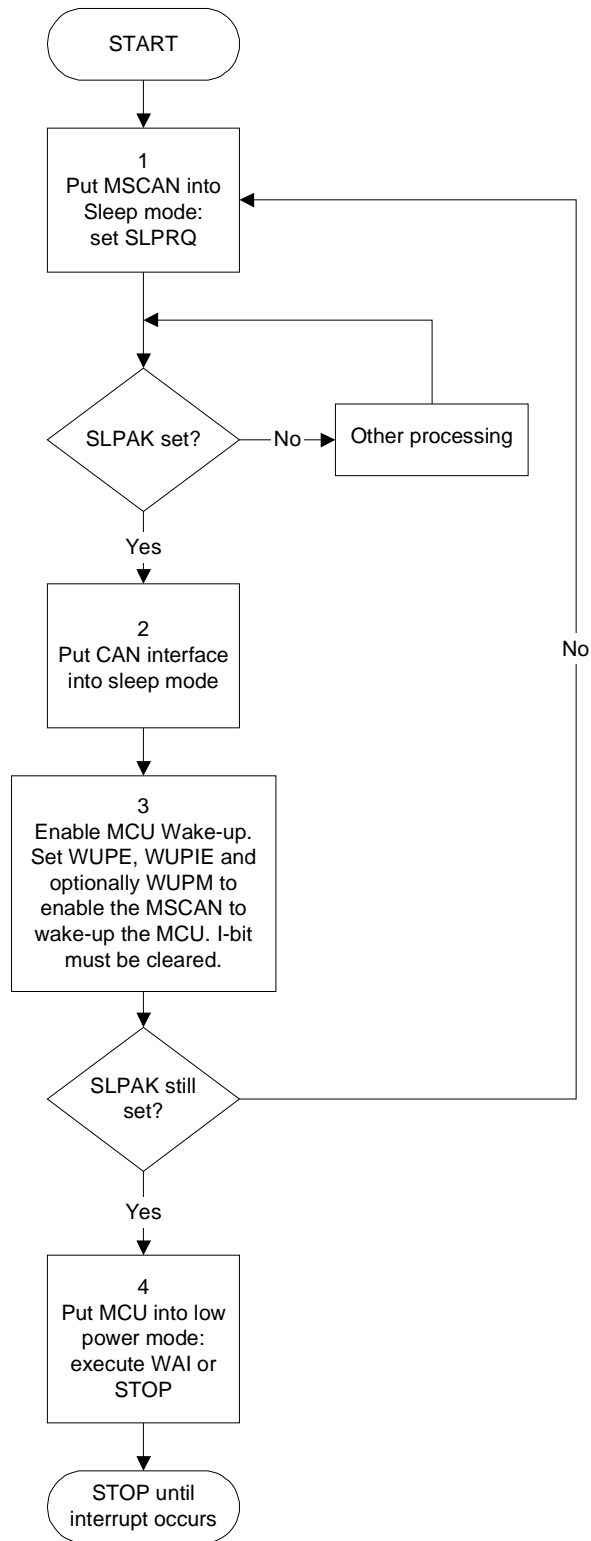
START

1
Put MSCAN into Sleep mode: set SLPRQ

SLPAK set?

No

Other processing

Yes

2
Put CAN interface into sleep mode

No

3
Enable MCU Wake-up. Set WUPE, WUPIE and optionally WUPM to enable the MSCAN to wake-up the MCU. I-bit must be cleared.

SLPAK still set?

Yes

4
Put MCU into low power mode: execute WAI or STOP

STOP until interrupt occurs